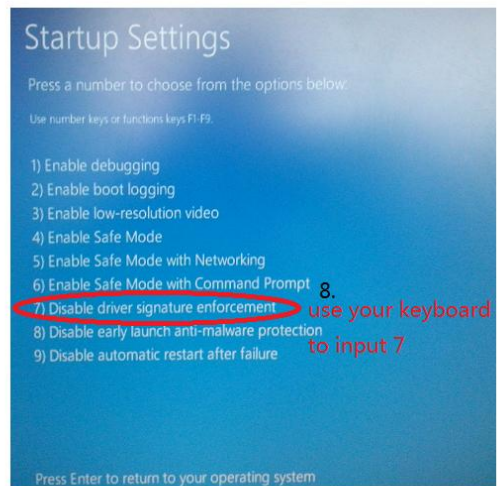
Startup Settings

Press a number to choose from the options below:

Use number keys or functions keys F1-F9.

1) Enable debugging
2) Enable boot logging
3) Enable low-resolution video
4) Enable Safe Mode
5) Enable Safe Mode with Networking
6) Enable Safe Mode with Command Prompt
7) Disable driver signature enforcement
8) Disable early launch anti-malware protection
9) Disable automatic restart after failure

8.
use your keyboard to input 7

Press Enter to return to your operating system